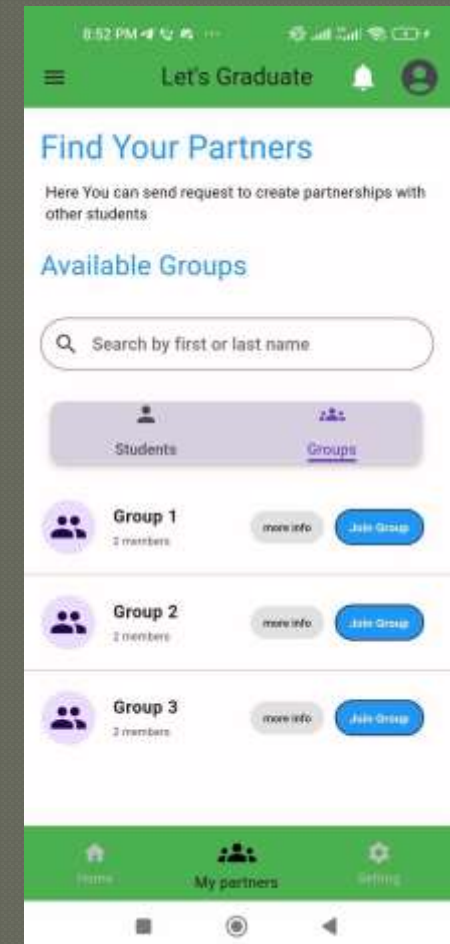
8:52 PM

Let's Graduate

Find Your Partners

Here You can send request to create partnerships with other students

Available Groups

Search by first or last name

Students

Groups

Group 1
2 members
more info
Join Group

Group 2
2 members
more info
Join Group

Group 3
2 members
more info
Join Group

Home

My partners

Setting